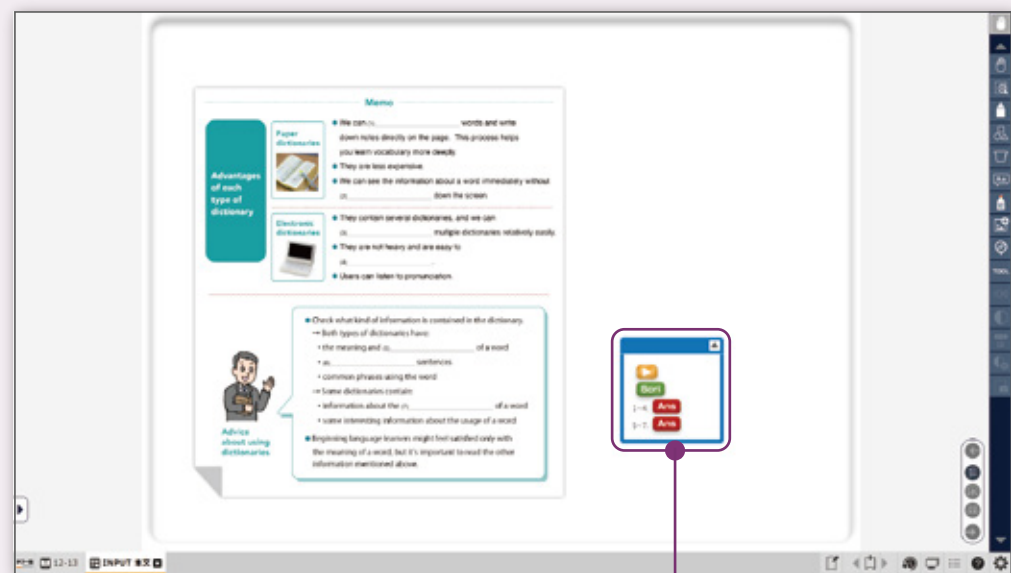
Memo

Advantages of each type of dictionary

Paper dictionaries

We can (1)__________ words and write down notes directly on the page. This process helps you learn vocabulary more deeply.
They are less expensive.
We can see the information about a word immediately without (2)__________ down the screen.

Electronic dictionaries

They contain several dictionaries, and we can (3)__________ multiple dictionaries relatively easily.
They are not heavy and are easy to (4)__________.
Users can listen to pronunciation.

Check what kind of information is contained in the dictionary.
→ Both types of dictionaries have:
• the meaning and (5)__________ of a word
• as__________ sentences
• common phrases using the word
→ Some dictionaries contain:
• information about the (7)__________ of a word
• some interesting information about the usage of a word
Beginning language learners might feel satisfied only with the meaning of a word, but it's important to read the other information mentioned above.

Advice about using dictionaries

Bon
1~4 Ans
1~7 Ans

TOOL

12-13 INPUT 本文